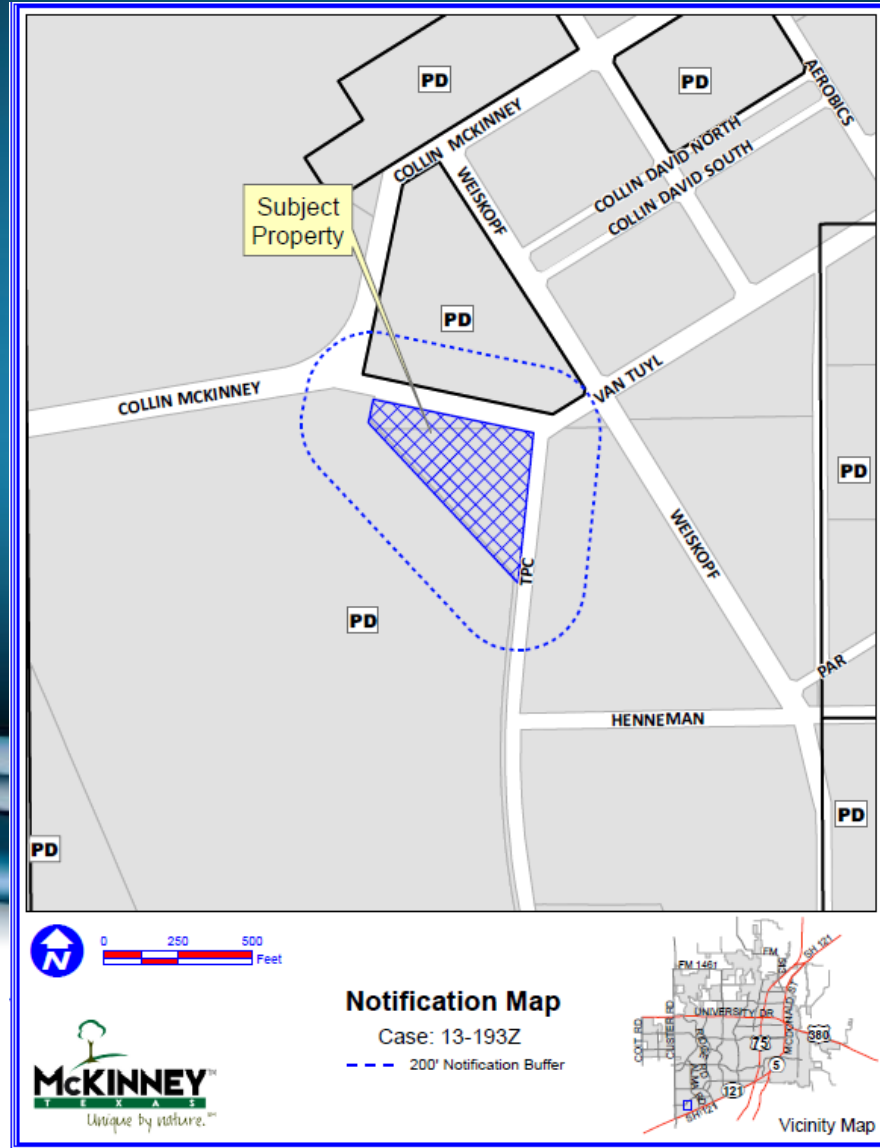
PD

PD

AEROBICS

COLLIN MCKINNEY

COLLIN DAVID NORTH

COLLIN DAVID SOUTH

WEISKOPF

Subject Property

PD

COLLIN MCKINNEY

VAN TUYL

PD

WEISKOPF

TPC

PD

PAR

HENNEMAN

PD

PD

N

0 250 500 Feet

Notification Map

Case: 13-193Z

200' Notification Buffer

McKINNEY TEXAS

Unique by nature.

FM 1461

FM

SH 121

UNIVERSITY DR

COIT RD

CUSTER RD

LAKE FOREST DR

75

MCDONALD ST

380

5

121

Vicinity Map